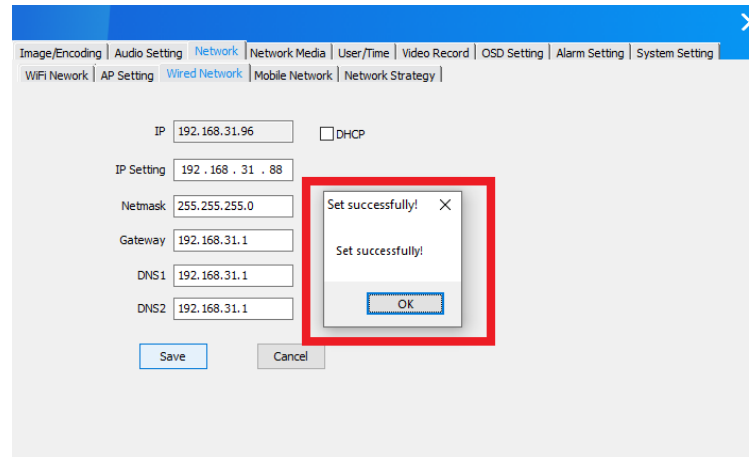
Image/Encoding | Audio Setting | Network | Network Media | User/Time | Video Record | OSD Setting | Alarm Setting | System Setting

WiFi Nework | AP Setting | Wired Network | Mobile Network | Network Strategy

IP 192.168.31.96

DHCP

IP Setting 192 . 168 . 31 . 88

Netmask 255.255.255.0

Gateway 192.168.31.1

DNS1 192.168.31.1

DNS2 192.168.31.1

Save

Cancel

Set successfully!

Set successfully!

OK